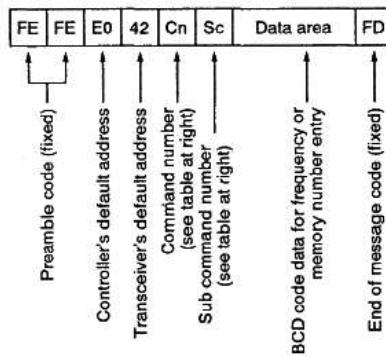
| FE | FE | E0 | 42 | Cn | Sc | Data area | FD |
|---|---|---|---|---|---|---|---|

Preamble code (fixed)

Controller's default address

Transceiver's default address

Command number (see table at right)

Sub command number (see table at right)

BCD code data for frequency or memory number entry

End of message code (fixed)